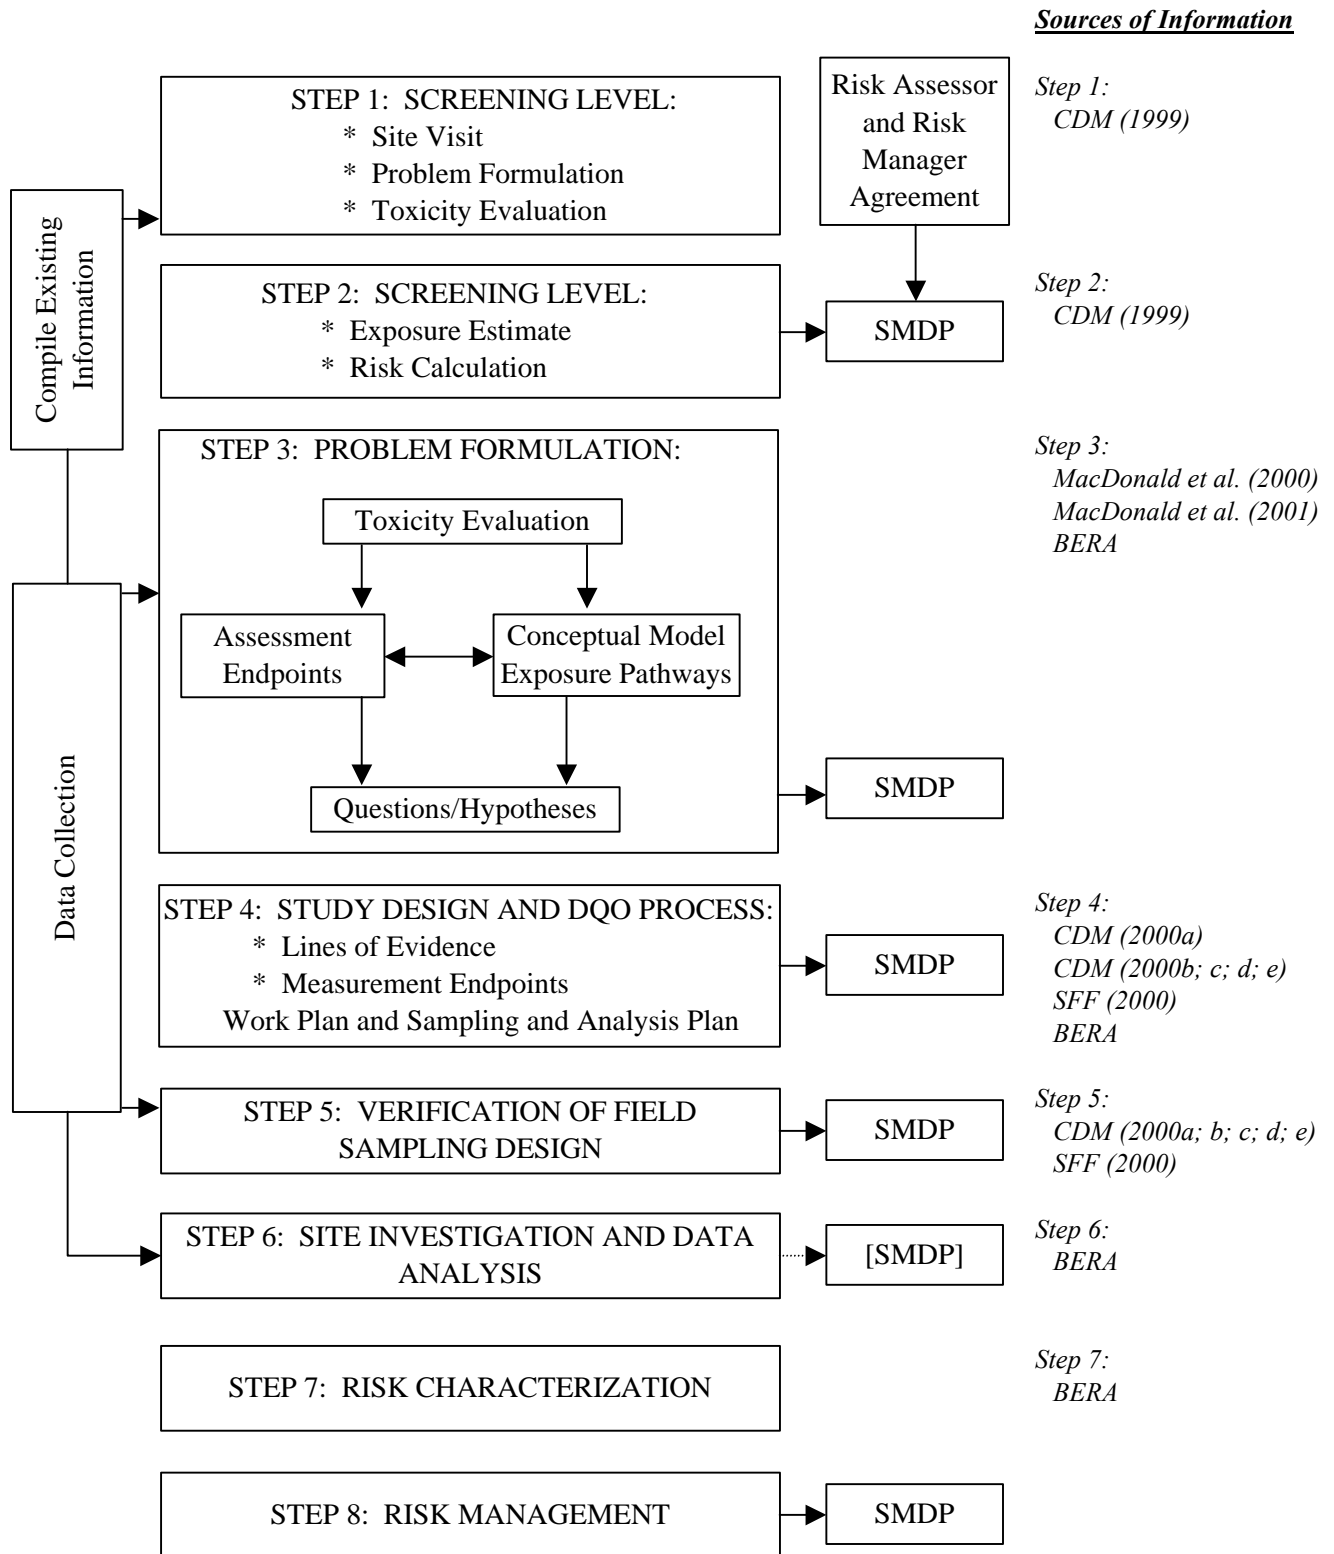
Sources of Information

Compile Existing Information

Data Collection

STEP 1: SCREENING LEVEL:
* Site Visit
* Problem Formulation
* Toxicity Evaluation

Risk Assessor and Risk Manager Agreement

Step 1:
CDM (1999)

STEP 2: SCREENING LEVEL:
* Exposure Estimate
* Risk Calculation

SMDP

Step 2:
CDM (1999)

STEP 3: PROBLEM FORMULATION:

Toxicity Evaluation

Assessment Endpoints

Conceptual Model Exposure Pathways

Questions/Hypotheses

SMDP

Step 3:
MacDonald et al. (2000)
MacDonald et al. (2001)
BERA

STEP 4: STUDY DESIGN AND DQO PROCESS:
* Lines of Evidence
* Measurement Endpoints
Work Plan and Sampling and Analysis Plan

SMDP

Step 4:
CDM (2000a)
CDM (2000b; c; d; e)
SFF (2000)
BERA

STEP 5: VERIFICATION OF FIELD SAMPLING DESIGN

SMDP

Step 5:
CDM (2000a; b; c; d; e)
SFF (2000)

STEP 6: SITE INVESTIGATION AND DATA ANALYSIS

[SMDP]

Step 6:
BERA

STEP 7: RISK CHARACTERIZATION

Step 7:
BERA

STEP 8: RISK MANAGEMENT

SMDP